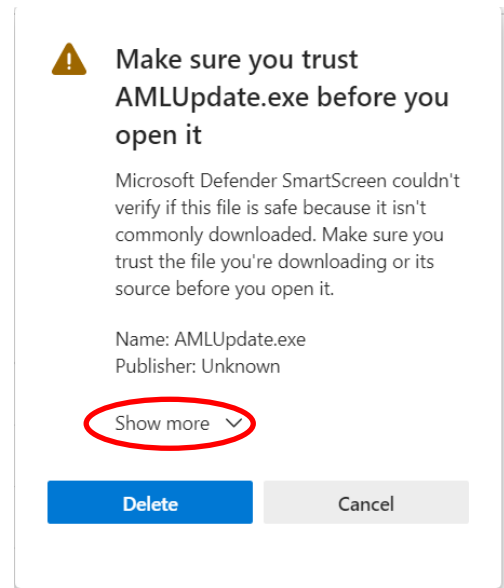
Make sure you trust AMLUpdate.exe before you open it

Microsoft Defender SmartScreen couldn't verify if this file is safe because it isn't commonly downloaded. Make sure you trust the file you're downloading or its source before you open it.

Name: AMLUpdate.exe
Publisher: Unknown

Show more

Delete

Cancel